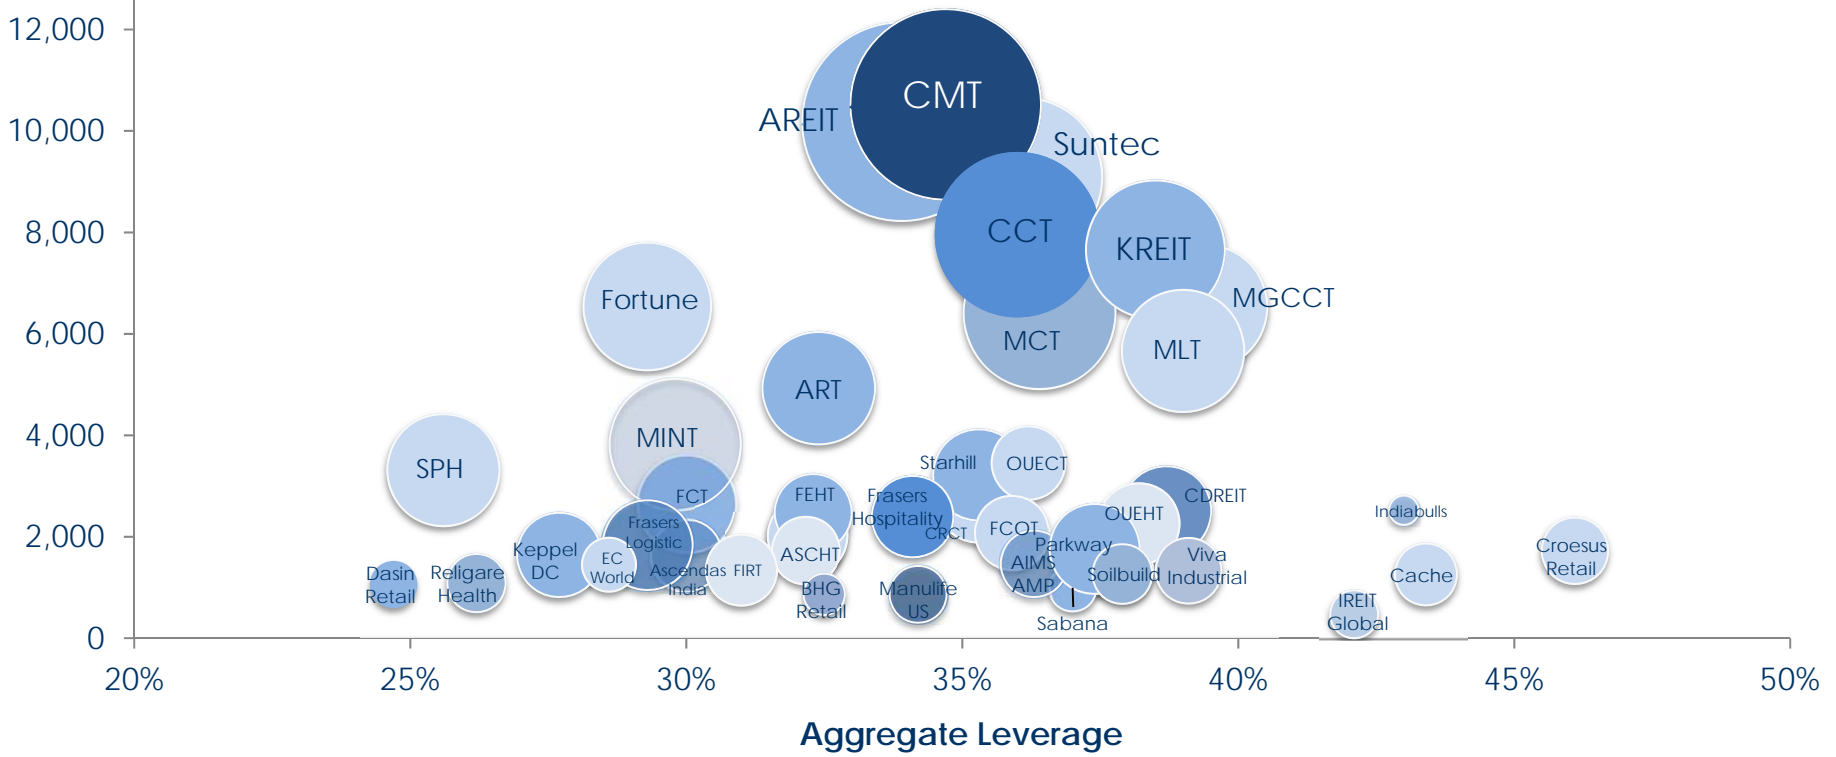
12,000
10,000
8,000
6,000
4,000
2,000
0

CMT
AREIT
Suntec
CCT
KREIT
MGCCT
MCT
MLT
Fortune
ART
MINT
SPH
FCT
Starhill
OUECT
CDREIT
Indiabulls
FEHT
Frasers Hospitality
CRCT
FCOT
OUEHT
Frasers Logistic
Keppel DC
EC World
Ascendas India
FIRT
ASCHT
Parkway
AIMS AMP
Soilbuild
Viva Industrial
Croesus Retail
Cache
Dasin Retail
Religare Health
BHG Retail
Manulife US
Sabana
IREIT Global

20%
25%
30%
35%
40%
45%
50%
Aggregate Leverage